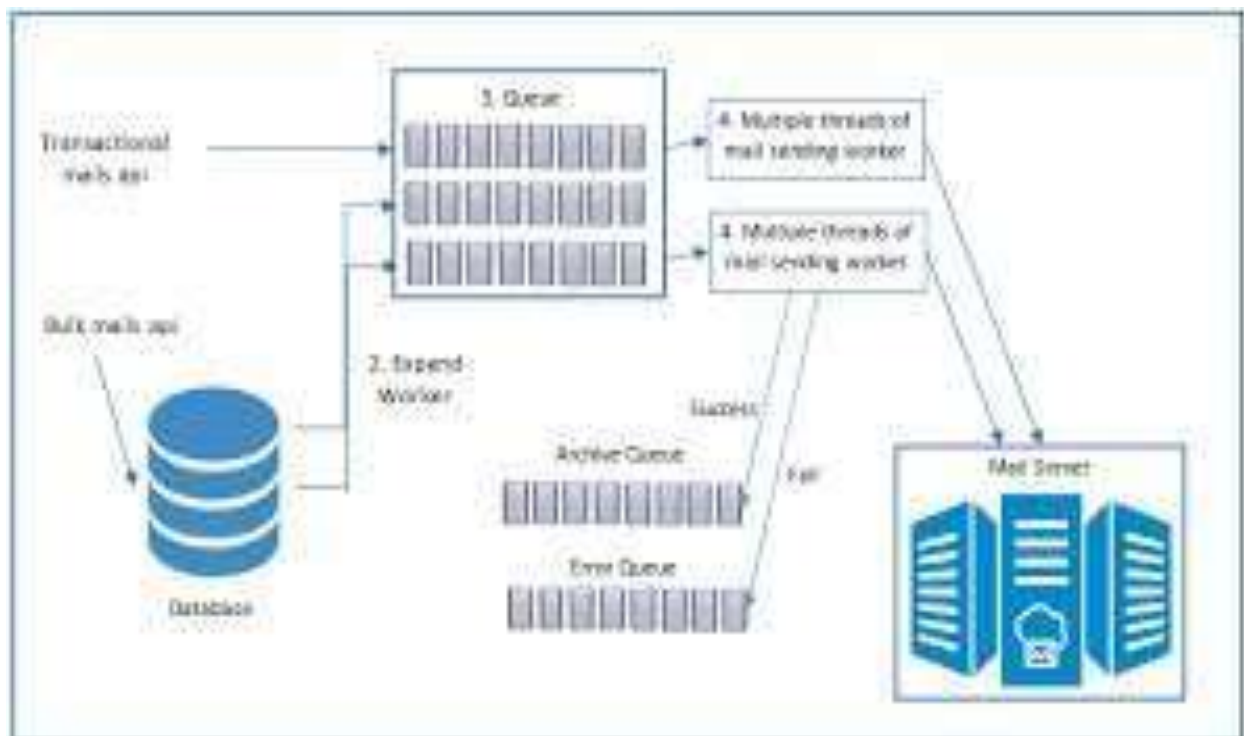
3. Queue

Transactional mails api

4. Multiple threads of mail sending worker

4. Multiple threads of mail sending worker

Bulk mails api

2. Expend Worker

Success

Archive Queue

Fail

Mail Server

Error Queue

Database